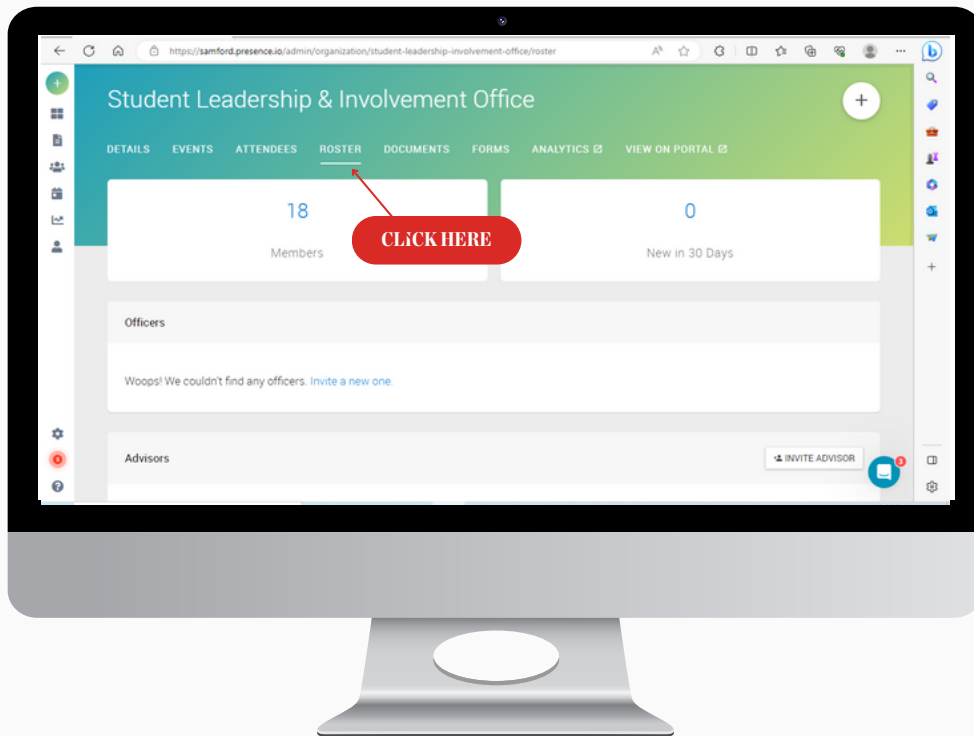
https://samford.presence.io/admin/organization/student-leadership-involvement-office/roster

Student Leadership & Involvement Office

DETAILS EVENTS ATTENDEES ROSTER DOCUMENTS FORMS ANALYTICS VIEW ON PORTAL

18

Members

CLICK HERE

0

New in 30 Days

Officers

Woops! We couldn't find any officers. Invite a new one.

Advisors

INVITE ADVISOR

3